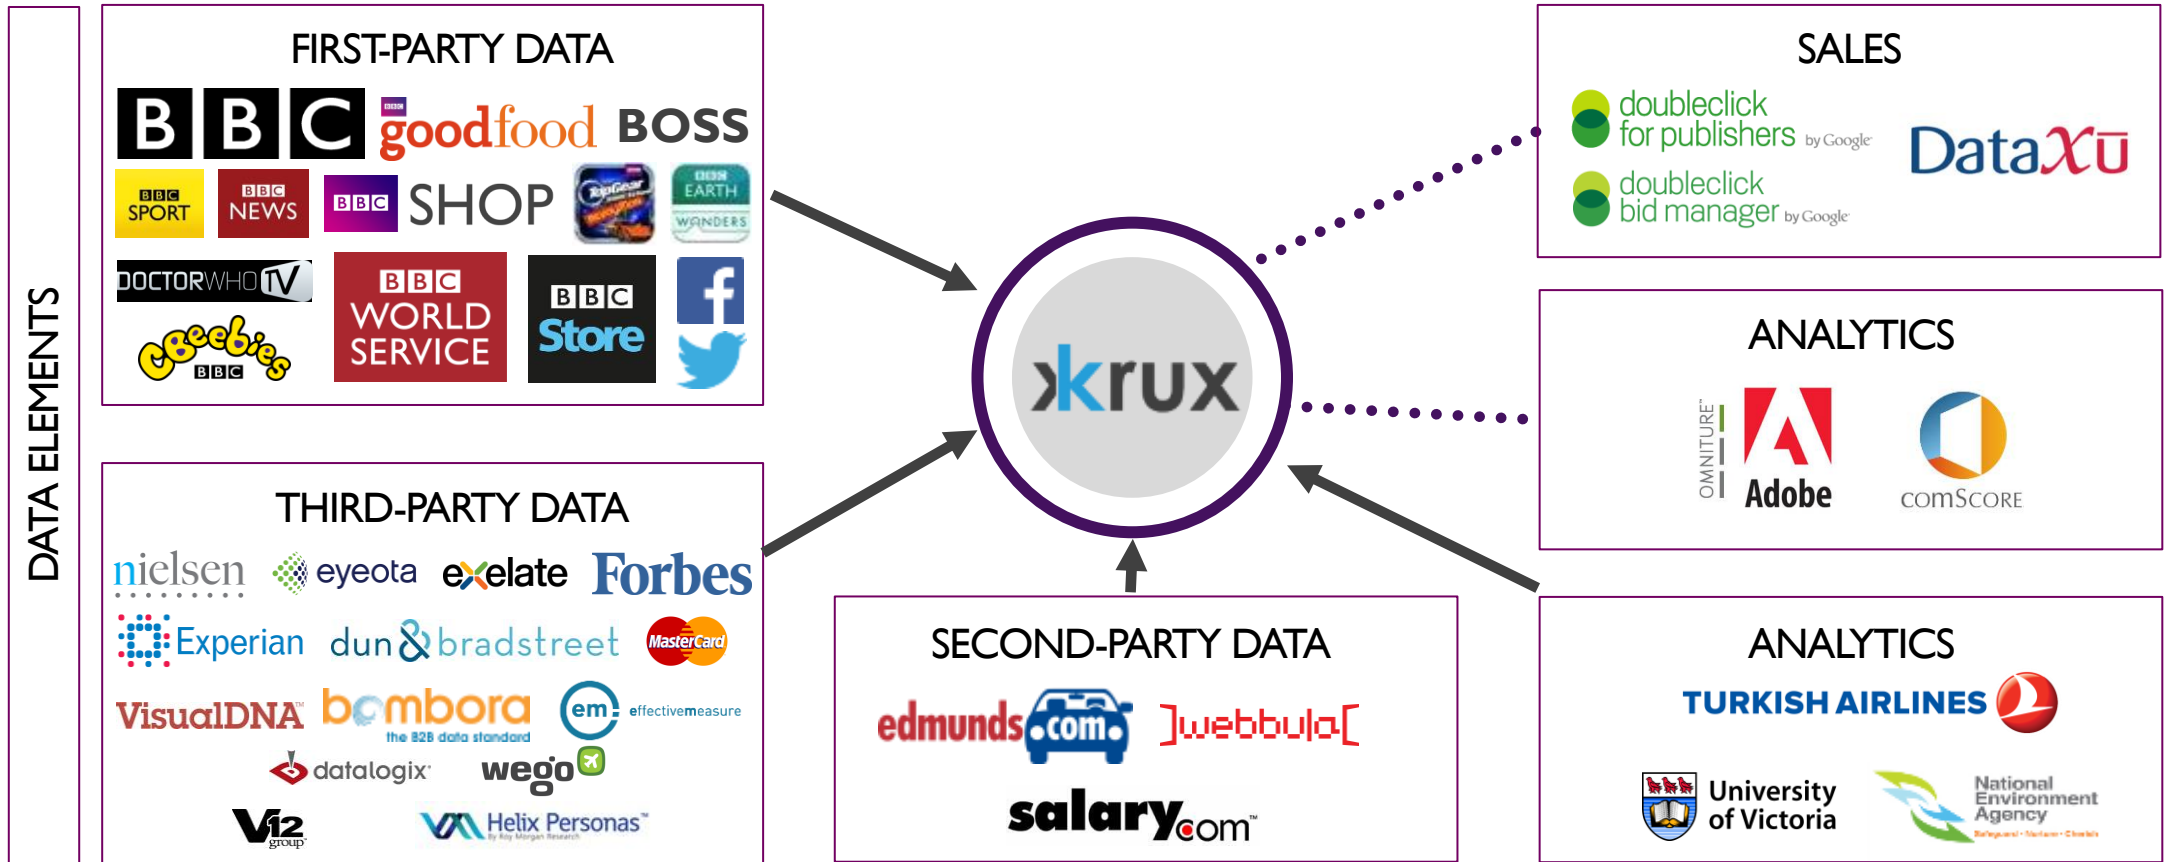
DATA ELEMENTS

FIRST-PARTY DATA

BBC goodfood BOSS

BBC SPORT BBC NEWS BBC SHOP TopGear BBC EARTH WONDERS

DOCTOR WHO TV BBC WORLD SERVICE BBC Store

CBeebies BBC

THIRD-PARTY DATA

nielsen eyeota exelate Forbes

Experian dun & bradstreet MasterCard

VisualDNA bombora the B2B data standard em effectivemeasure

datalogix wego

V12 group Helix Personas

krux

SECOND-PARTY DATA

edmunds.com ]webbula[

salary.com

SALES

doubleclick for publishers by Google

doubleclick bid manager by Google

DataXu

ANALYTICS

OMNITURE Adobe comScore

ANALYTICS

TURKISH AIRLINES

University of Victoria

National Environment Agency